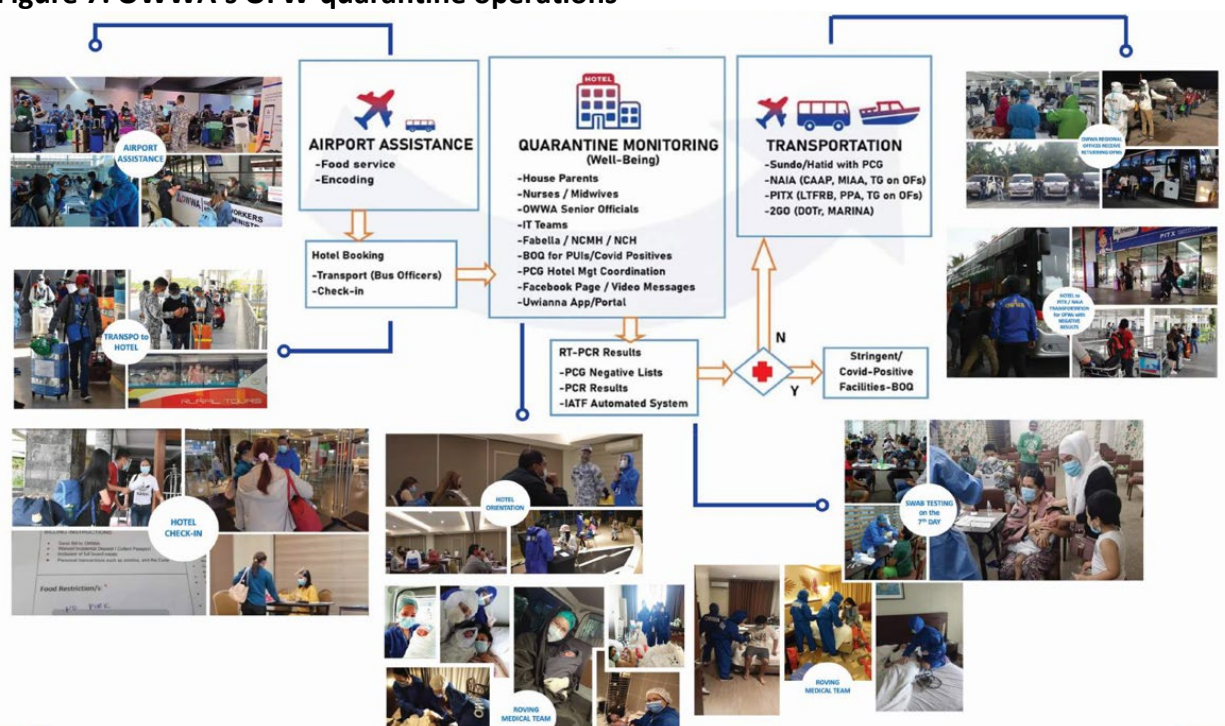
Figure 7. OWWA's OFW quarantine operations

AIRPORT ASSISTANCE

AIRPORT ASSISTANCE
-Food service
-Encoding

HOTEL

QUARANTINE MONITORING
(Well-Being)
-House Parents
-Nurses / Midwives
-OWWA Senior Officials
-IT Teams
-Fabella / NCMH / NCH
-BOQ for PUIs/Covid Positives
-PCG Hotel Mgt Coordination
-Facebook Page / Video Messages
-Uwianna App/Portal

TRANSPORTATION
-Sundo/Hatid with PCG
-NAIA (CAAP, MIAA, TG on OFs)
-PITX (LTFRB, PPA, TG on OFs)
-2GO (DOTr, MARINA)

OWWA REGIONAL OFFICES RECEIVE RETURNING OFWs

Hotel Booking
-Transport (Bus Officers)
-Check-in

TRANSPO to HOTEL

HOTEL to PITX / NAIA TRANSPORTATION for OFWs with NEGATIVE RESULTS

PITX

RT-PCR Results
-PCG Negative Lists
-PCR Results
-IATF Automated System

N

Y

Stringent/ Covid-Positive Facilities-BOQ

HOTEL CHECK-IN

Food Restriction/s:

HOTEL ORIENTATION

SWAB TESTING on the 7th DAY

ROVING MEDICAL TEAM

ROVING MEDICAL TEAM